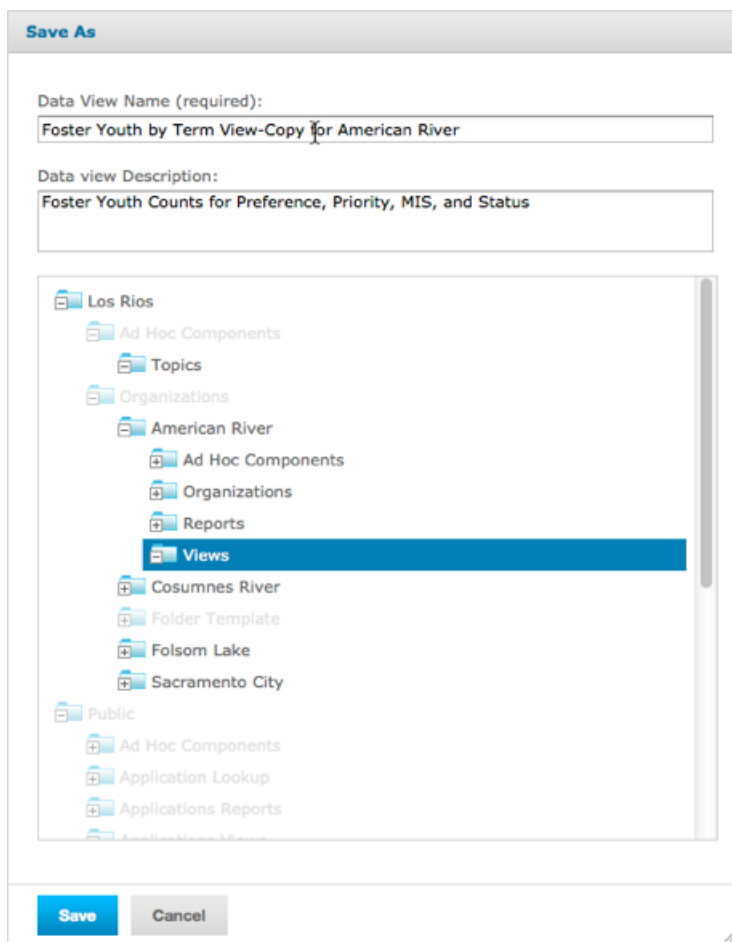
Save As

Data View Name (required):

Foster Youth by Term View-Copy for American River

Data view Description:

Foster Youth Counts for Preference, Priority, MIS, and Status

Los Rios
Ad Hoc Components
Topics
Organizations
American River
Ad Hoc Components
Organizations
Reports
Views
Cosumnes River
Folder Template
Folsom Lake
Sacramento City
Public
Ad Hoc Components
Application Lookup
Applications Reports
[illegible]

Save
Cancel